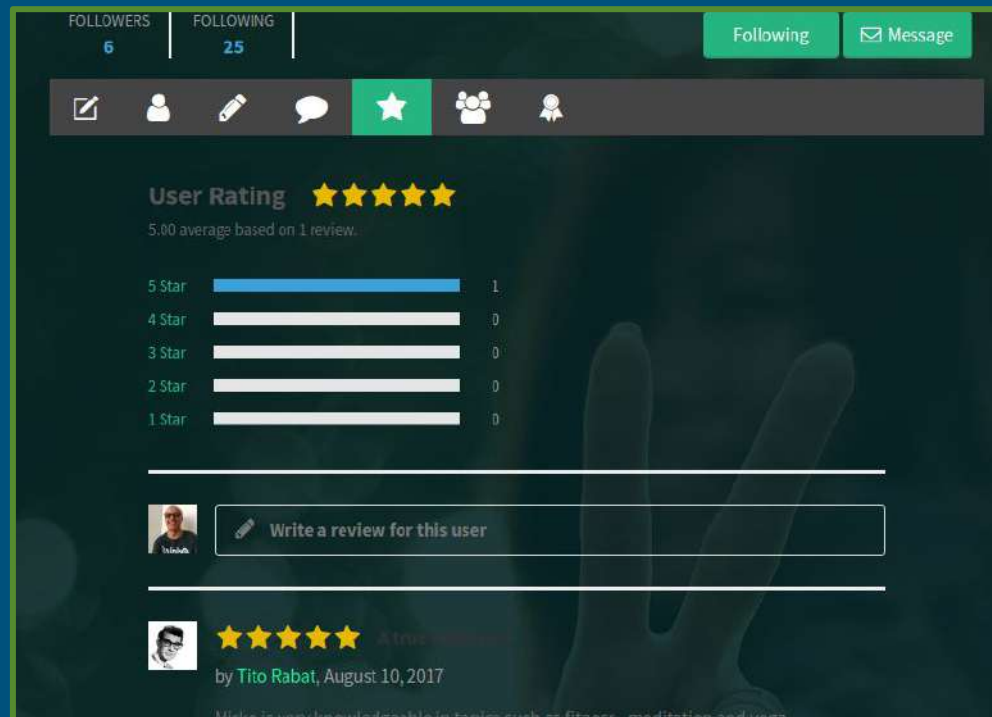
FOLLOWERS
6

FOLLOWING
25

Following

Message

User Rating

5.00 average based on 1 review.

| | |
|---|---|
| 5 Star | 1 |
| 4 Star | 0 |
| 3 Star | 0 |
| 2 Star | 0 |
| 1 Star | 0 |

Write a review for this user

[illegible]

by Tito Rabat, August 10, 2017

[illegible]